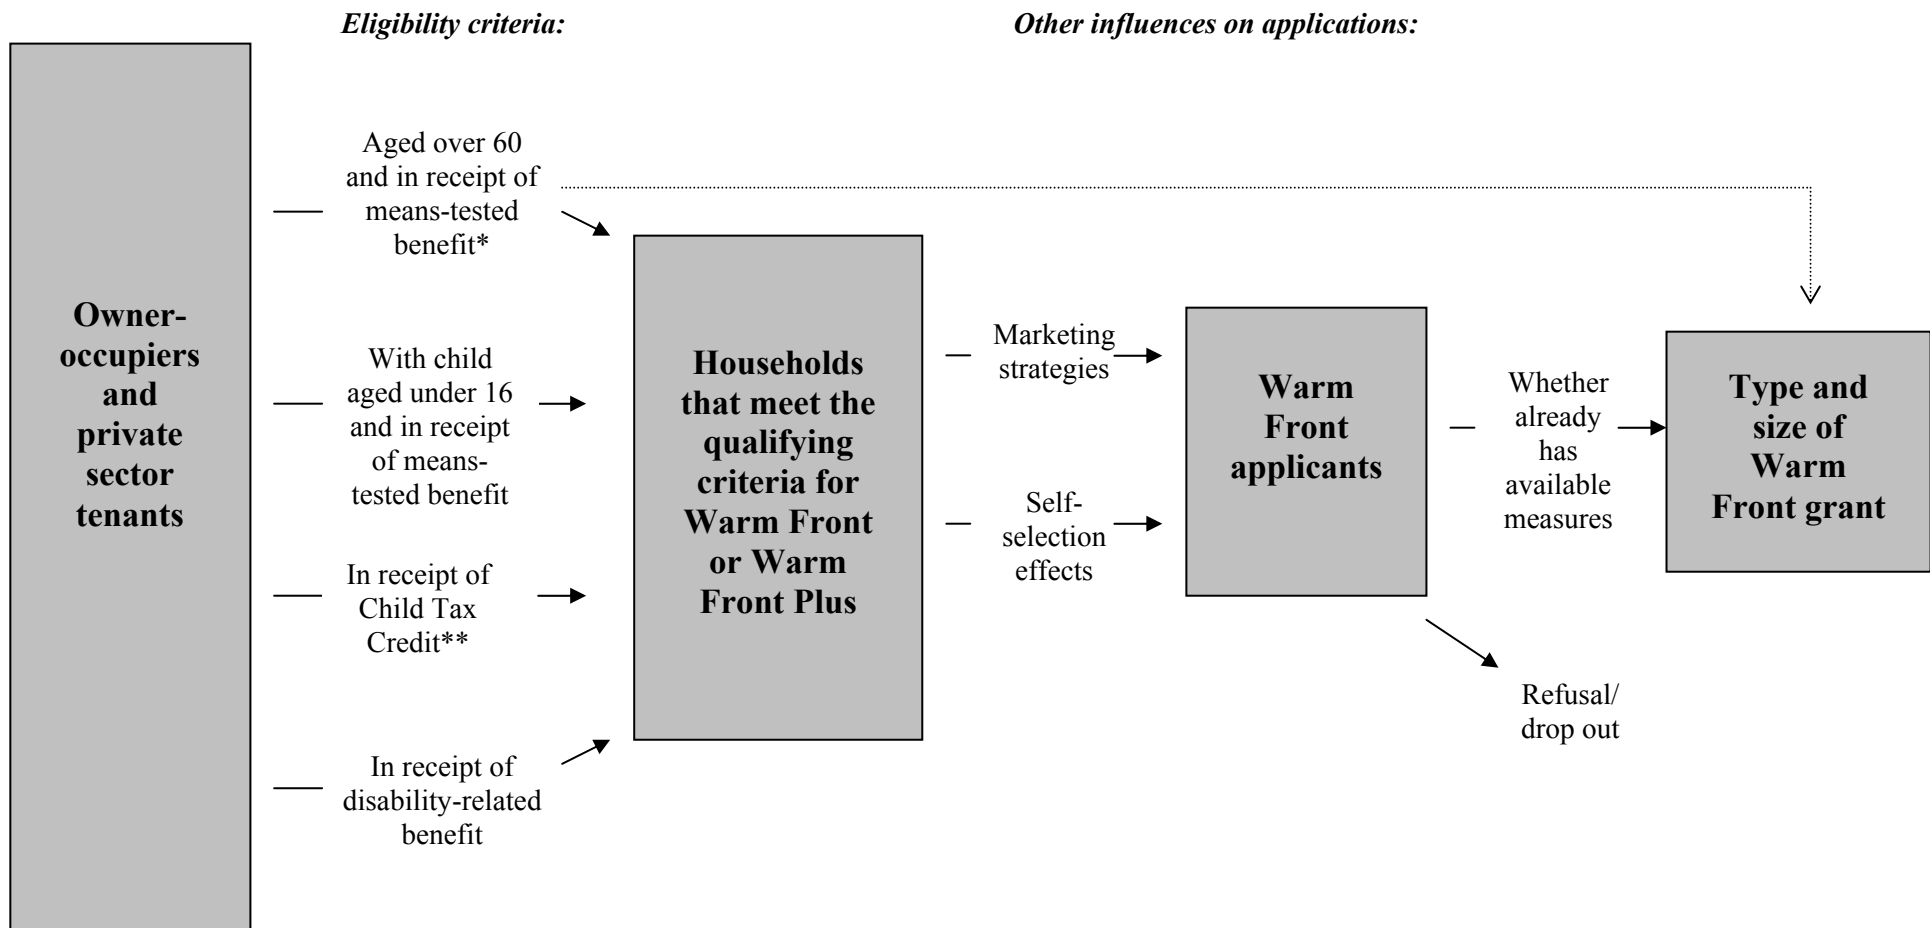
Eligibility criteria:

Other influences on applications:

Owner-occupiers and private sector tenants

Aged over 60 and in receipt of means-tested benefit*

With child aged under 16 and in receipt of means-tested benefit

In receipt of Child Tax Credit**

In receipt of disability-related benefit

Households that meet the qualifying criteria for Warm Front or Warm Front Plus

Marketing strategies

Self-selection effects

Warm Front applicants

Refusal/ drop out

Whether already has available measures

Type and size of Warm Front grant